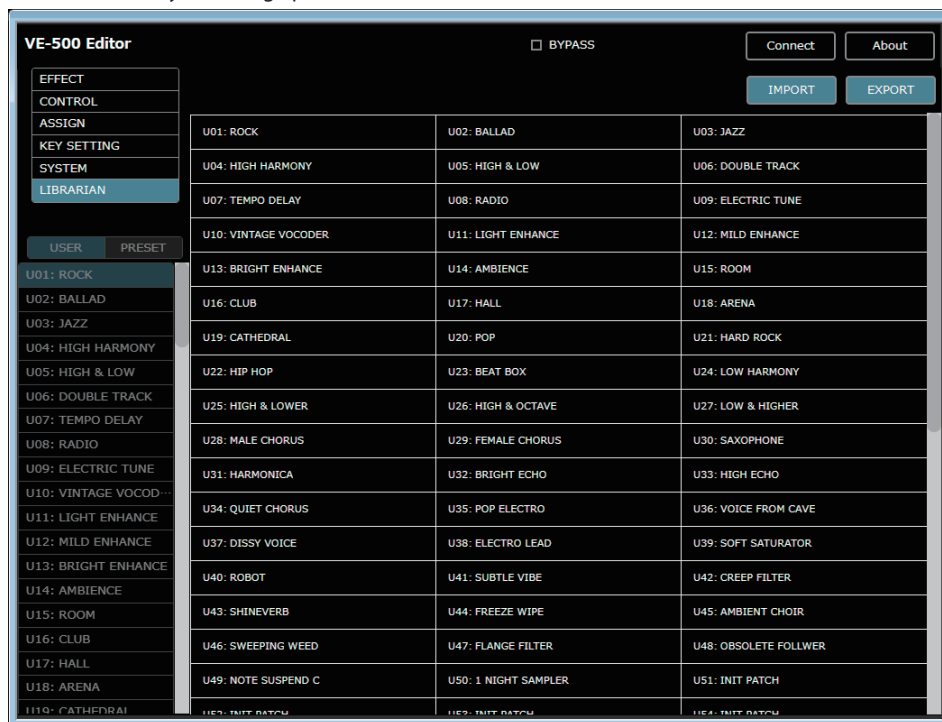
VE-500 Editor

☐ BYPASS

Connect

About

EFFECT
CONTROL
ASSIGN
KEY SETTING
SYSTEM
LIBRARIAN

IMPORT

EXPORT

USER PRESET

U01: ROCK
U02: BALLAD
U03: JAZZ
U04: HIGH HARMONY
U05: HIGH & LOW
U06: DOUBLE TRACK
U07: TEMPO DELAY
U08: RADIO
U09: ELECTRIC TUNE
U10: VINTAGE VOCOD···
U11: LIGHT ENHANCE
U12: MILD ENHANCE
U13: BRIGHT ENHANCE
U14: AMBIENCE
U15: ROOM
U16: CLUB
U17: HALL
U18: ARENA
U19: CATHEDRAL

| U01: ROCK | U02: BALLAD | U03: JAZZ |
|---|---|---|
| U04: HIGH HARMONY | U05: HIGH & LOW | U06: DOUBLE TRACK |
| U07: TEMPO DELAY | U08: RADIO | U09: ELECTRIC TUNE |
| U10: VINTAGE VOCODER | U11: LIGHT ENHANCE | U12: MILD ENHANCE |
| U13: BRIGHT ENHANCE | U14: AMBIENCE | U15: ROOM |
| U16: CLUB | U17: HALL | U18: ARENA |
| U19: CATHEDRAL | U20: POP | U21: HARD ROCK |
| U22: HIP HOP | U23: BEAT BOX | U24: LOW HARMONY |
| U25: HIGH & LOWER | U26: HIGH & OCTAVE | U27: LOW & HIGHER |
| U28: MALE CHORUS | U29: FEMALE CHORUS | U30: SAXOPHONE |
| U31: HARMONICA | U32: BRIGHT ECHO | U33: HIGH ECHO |
| U34: QUIET CHORUS | U35: POP ELECTRO | U36: VOICE FROM CAVE |
| U37: DISSY VOICE | U38: ELECTRO LEAD | U39: SOFT SATURATOR |
| U40: ROBOT | U41: SUBTLE VIBE | U42: CREEP FILTER |
| U43: SHINEVERB | U44: FREEZE WIPE | U45: AMBIENT CHOIR |
| U46: SWEEPING WEED | U47: FLANGE FILTER | U48: OBSOLETE FOLLWER |
| U49: NOTE SUSPEND C | U50: 1 NIGHT SAMPLER | U51: INIT PATCH |
| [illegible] | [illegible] | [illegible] |